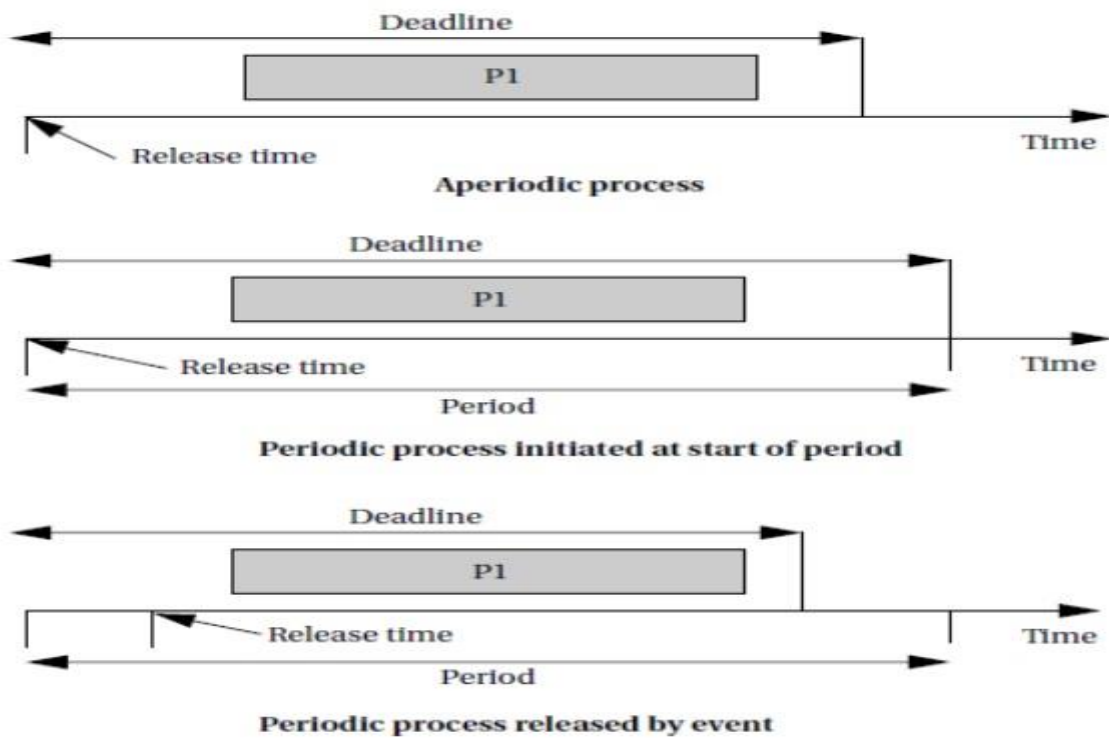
Deadline

P1

Time

Release time

Aperiodic process

Deadline

P1

Release time

Time

Period

Periodic process initiated at start of period

Deadline

P1

Release time

Time

Period

Periodic process released by event